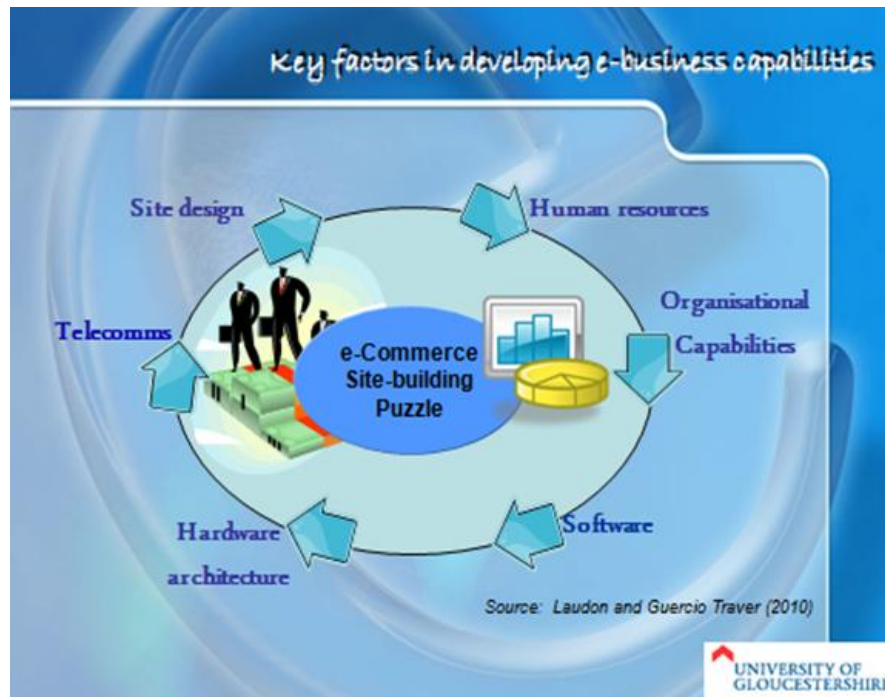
Key factors in developing e-business capabilities

Site design

Human resources

Organisational Capabilities

Software

Hardware architecture

Telecomms

e-Commerce Site-building Puzzle

Source: Laudon and Guercio Traver (2010)

UNIVERSITY OF GLOUCESTERSHIR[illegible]